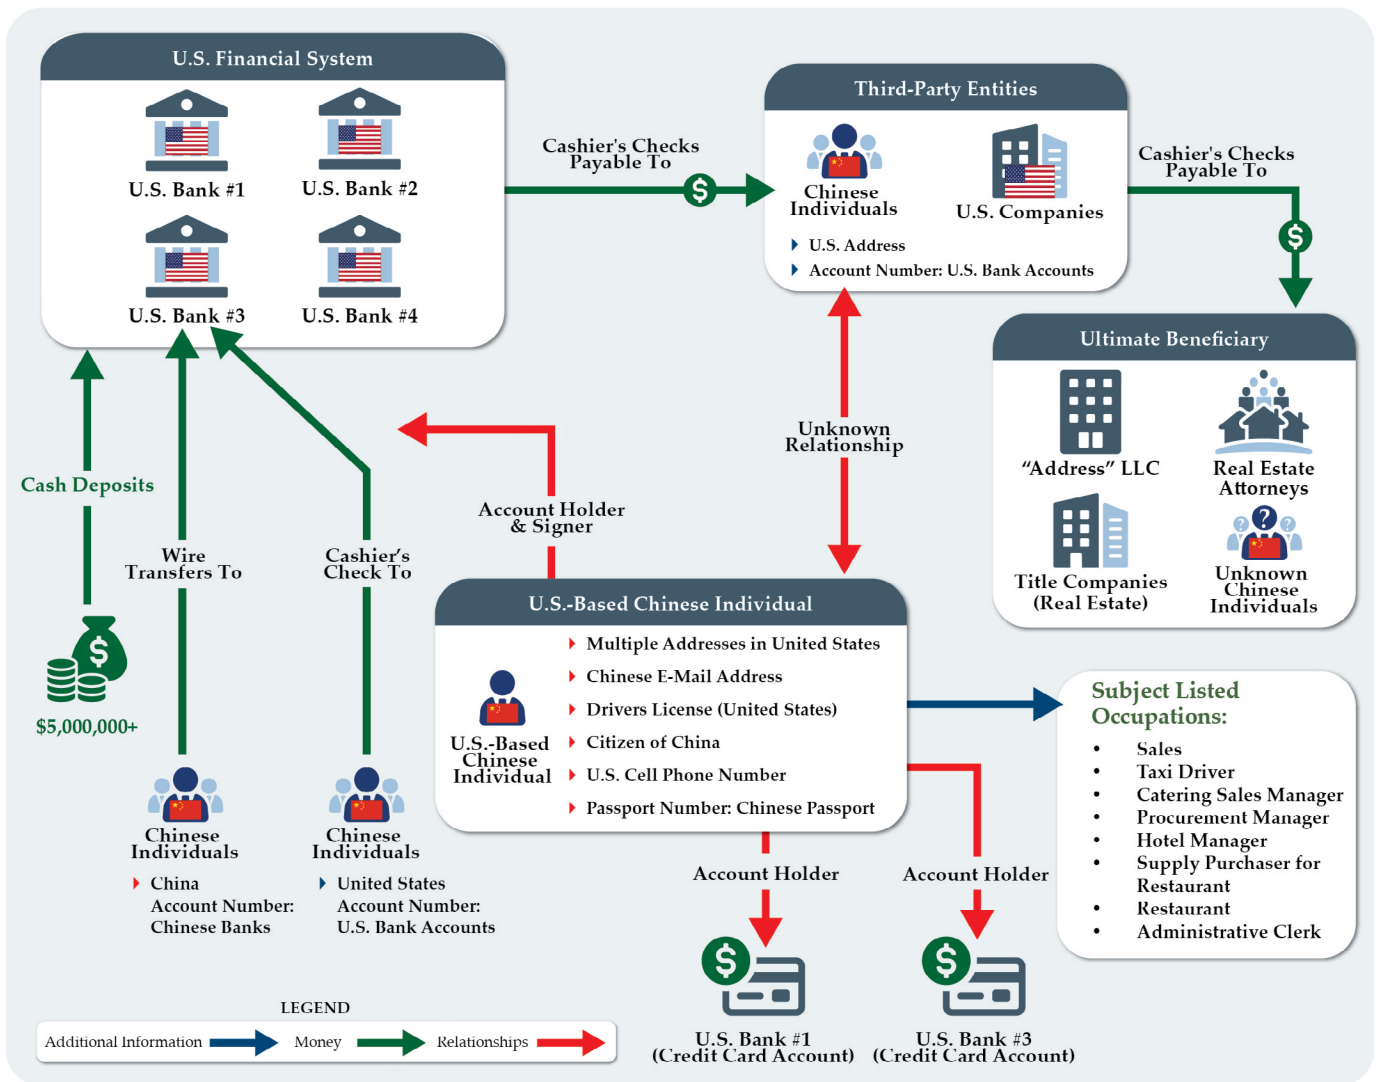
U.S. Financial System

U.S. Bank #1
U.S. Bank #2
U.S. Bank #3
U.S. Bank #4

Cashier's Checks Payable To

Third-Party Entities

Chinese Individuals
U.S. Companies

U.S. Address
Account Number: U.S. Bank Accounts

Cashier's Checks Payable To

Ultimate Beneficiary

“Address” LLC
Real Estate Attorneys
Title Companies (Real Estate)
Unknown Chinese Individuals

Unknown Relationship

Account Holder & Signer

Cash Deposits

Wire Transfers To

Cashier's Check To

$5,000,000+

U.S.-Based Chinese Individual

U.S.-Based Chinese Individual

Multiple Addresses in United States
Chinese E-Mail Address
Drivers License (United States)
Citizen of China
U.S. Cell Phone Number
Passport Number: Chinese Passport

Subject Listed Occupations:

- Sales
- Taxi Driver
- Catering Sales Manager
- Procurement Manager
- Hotel Manager
- Supply Purchaser for Restaurant
- Restaurant
- Administrative Clerk

Chinese Individuals
China
Account Number: Chinese Banks

Chinese Individuals
United States
Account Number: U.S. Bank Accounts

Account Holder
Account Holder

U.S. Bank #1 (Credit Card Account)
U.S. Bank #3 (Credit Card Account)

LEGEND
Additional Information
Money
Relationships